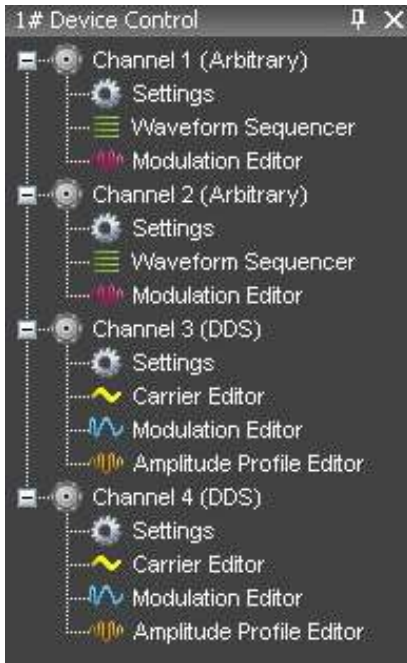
1# Device Control

Channel 1 (Arbitrary)
Settings
Waveform Sequencer
Modulation Editor
Channel 2 (Arbitrary)
Settings
Waveform Sequencer
Modulation Editor
Channel 3 (DDS)
Settings
Carrier Editor
Modulation Editor
Amplitude Profile Editor
Channel 4 (DDS)
Settings
Carrier Editor
Modulation Editor
Amplitude Profile Editor